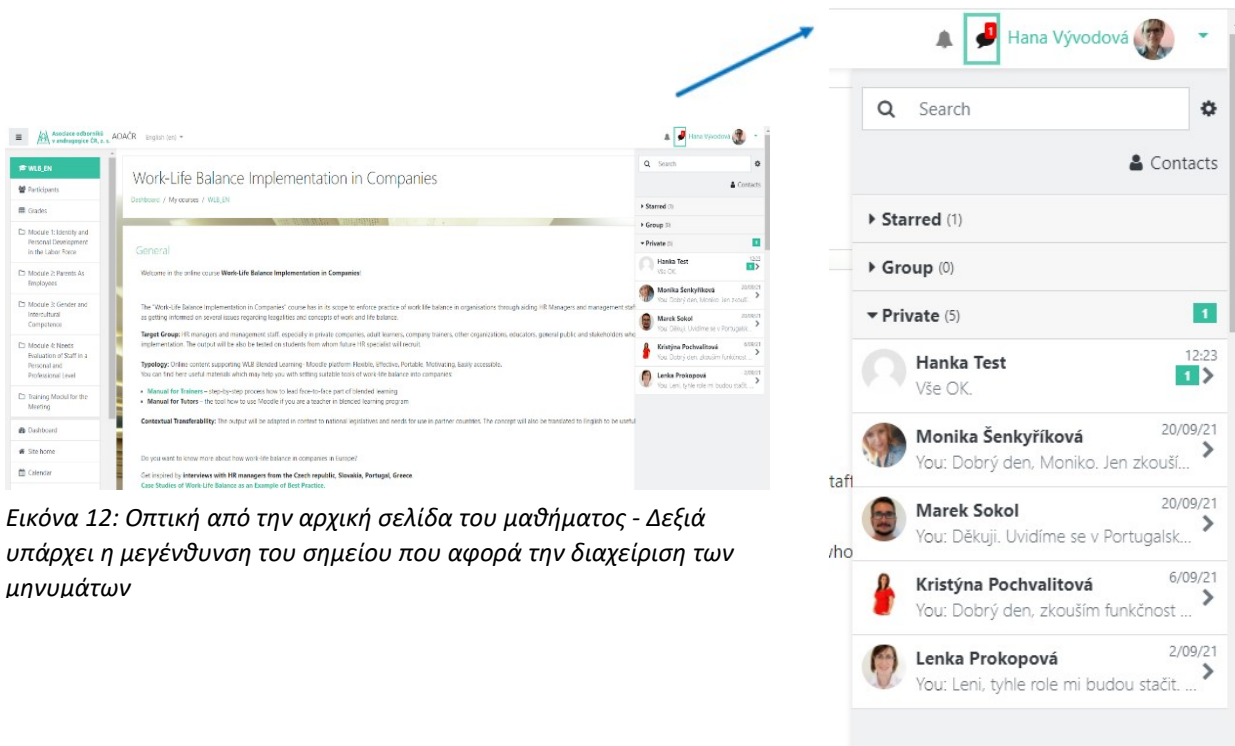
Asociace odborníků v andragogice ČR, z. s. AOAČR English (en)

Hana Vývodová

WLB_EN
Participants
Grades
Module 1: Identity and Personal Development in the Labor Force
Module 2: Parents As Employees
Module 3: Gender and Intercultural Competence
Module 4: Needs Evaluation of Staff in a Personal and Professional Level
Training Modul for the Meeting
Dashboard
Site home
Calendar

Work-Life Balance Implementation in Companies

Dashboard / My courses / WLB_EN

General

Welcome in the online course Work-Life Balance Implementation in Companies!

The "Work-Life Balance Implementation in Companies" course has in its scope to enforce practice of work life balance in organisations through aiding HR Managers and management staff as getting informed on several issues regarding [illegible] and concepts of work and life balance.

Target Group: HR managers and management staff, especially in private companies, adult learners, company trainers, other organizations, educators, general public and stakeholders who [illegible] implementation. The output will be also be tested on students from whom future HR specialist will recruit.

Typology: Online content supporting WLB Blended Learning - Moodle platform Flexible, Effective, Portable, Motivating, easily accessible. You can find here useful materials which may help you with setting suitable tools of work-life balance into companies:

• Manual for Trainers – step-by-step process how to lead face-to-face part of blended learning
• Manual for Tutors – the tool how to use Moodle if you are a teacher in blended learning program

Contextual Transferability: The output will be adapted in context to national legislatives and needs for use in partner countries. The concept will also be translated to English to be useful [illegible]

Do you want to know more about how work-life balance in companies in Europe?

Get inspired by interviews with HR managers from the Czech republic, Slovakia, Portugal, Greece.
Case Studies of Work Life Balance as an Example of Best Practice.

Εικόνα 12: Οπτική από την αρχική σελίδα του μαθήματος - Δεξιά υπάρχει η μεγένθυνση του σημείου που αφορά την διαχείριση των μηνυμάτων

1 Hana Vývodová

Search

Contacts

Starred (1)

Group (0)

Private (5) 1

Hanka Test 12:23
Vše OK. 1

Monika Šenkyříková 20/09/21
You: Dobrý den, Moniko. Jen zkouší...

Marek Sokol 20/09/21
You: Děkuji. Uvidíme se v Portugalsk...

Kristýna Pochvalitová 6/09/21
You: Dobrý den, zkouším funkčnost ...

Lenka Prokopová 2/09/21
You: Leni, tyhle role mi budou stačit. ...

taf
who